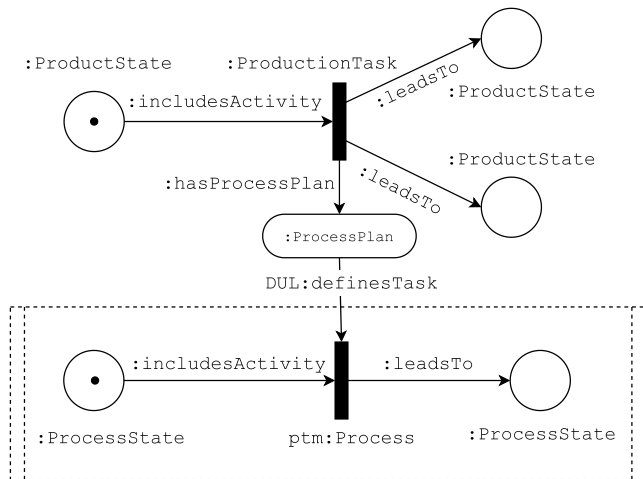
:ProductState

:ProductionTask

:leadsTo

:ProductState

:includesActivity

:ProductState

:hasProcessPlan

:leadsTo

:ProcessPlan

DUL:definesTask

:includesActivity

:leadsTo

:ProcessState

ptm:Process

:ProcessState